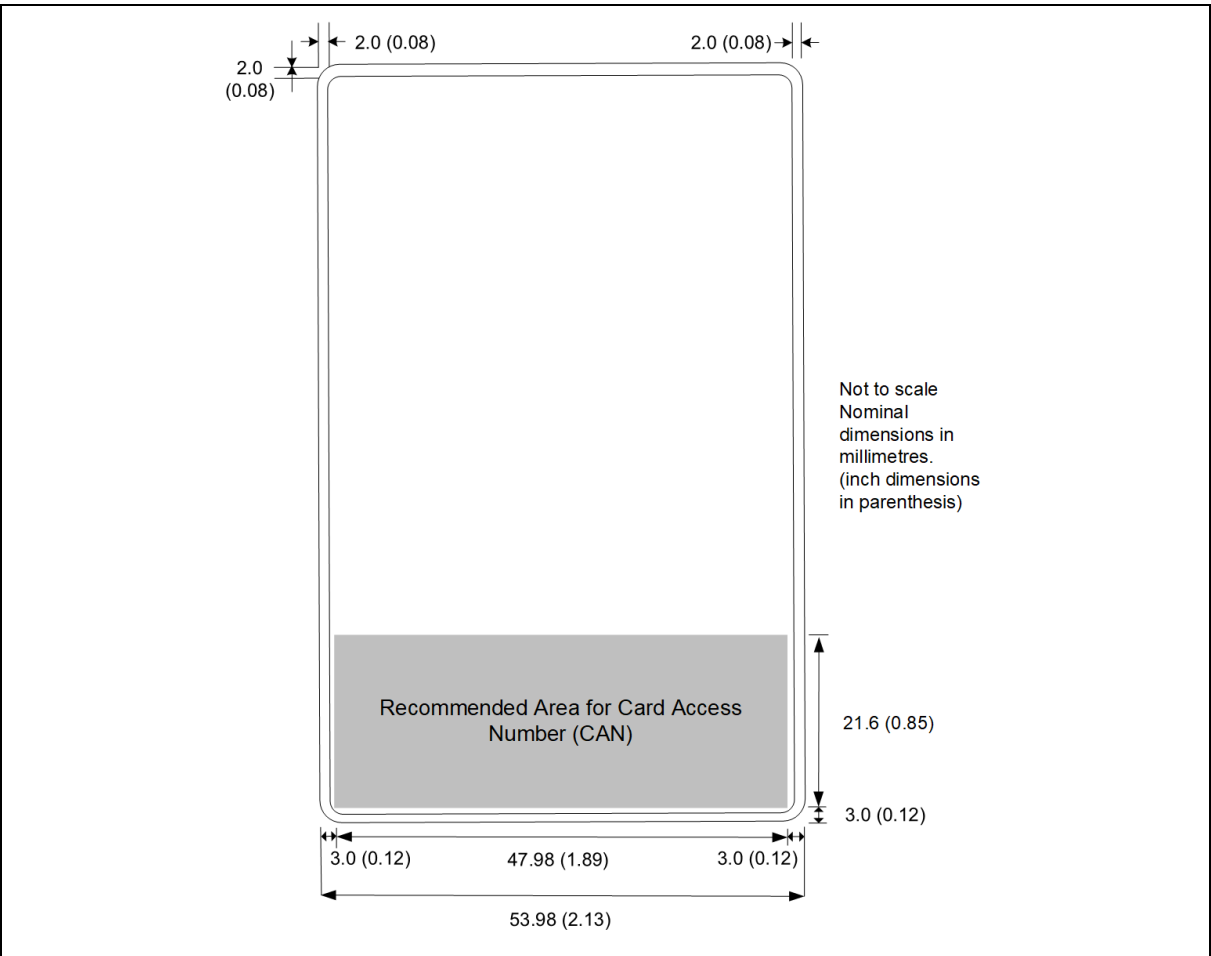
2.0 (0.08)
2.0 (0.08)
2.0
(0.08)

Not to scale
Nominal dimensions in millimetres.
(inch dimensions in parenthesis)

Recommended Area for Card Access Number (CAN)

21.6 (0.85)
3.0 (0.12)

3.0 (0.12)
47.98 (1.89)
3.0 (0.12)

53.98 (2.13)